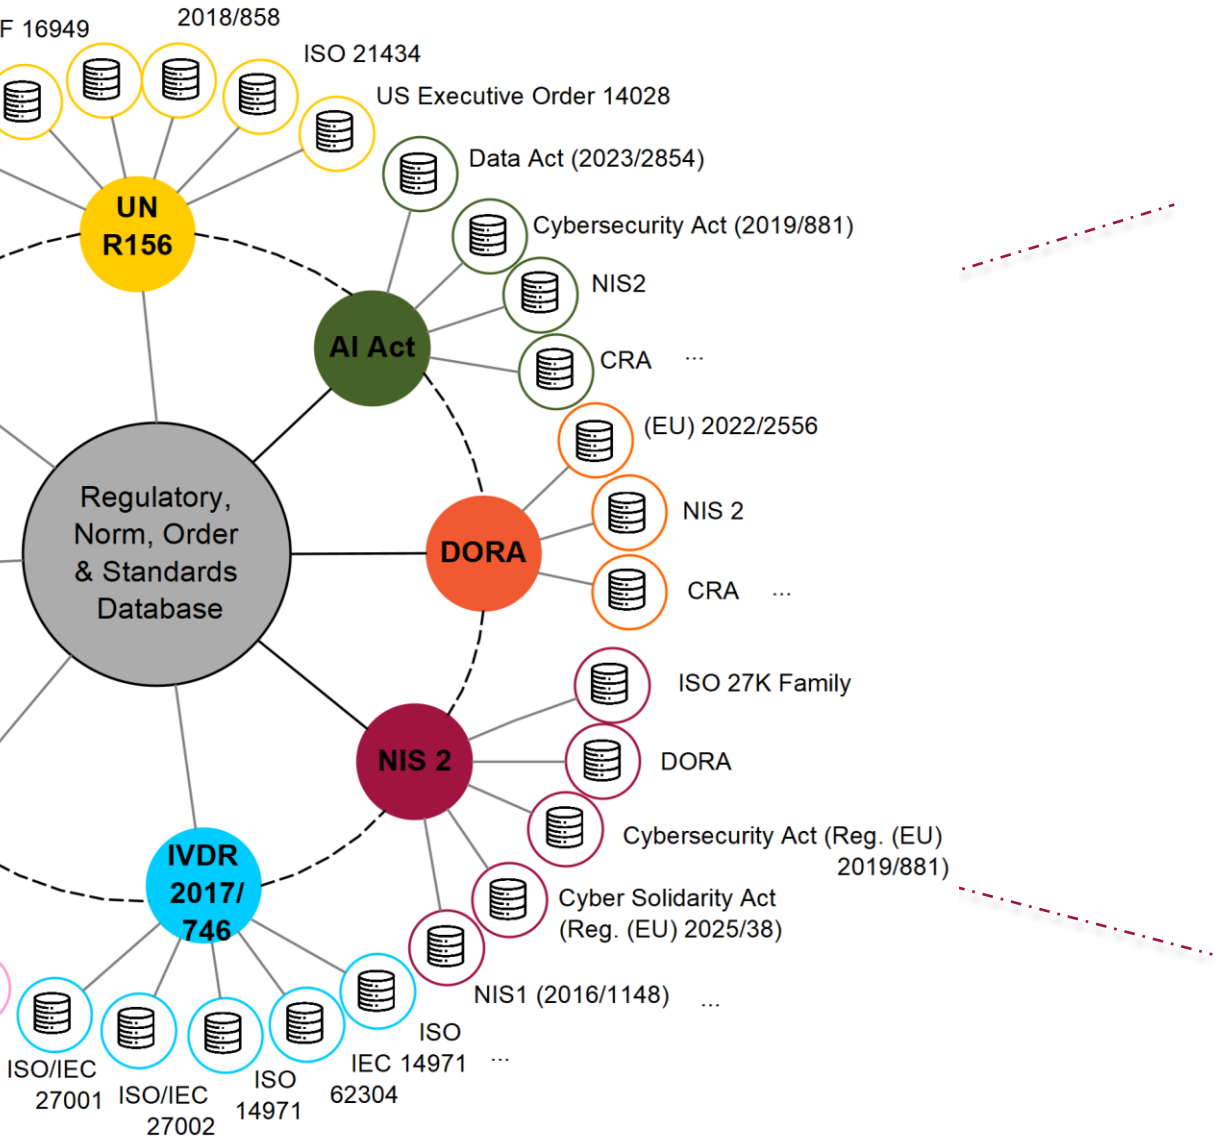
F 16949
2018/858
ISO 21434
US Executive Order 14028
UN R156
Data Act (2023/2854)
Cybersecurity Act (2019/881)
NIS2
AI Act
CRA ...
(EU) 2022/2556
Regulatory, Norm, Order & Standards Database
DORA
NIS 2
CRA ...
ISO 27K Family
NIS 2
DORA
Cybersecurity Act (Reg. (EU) 2019/881)
IVDR 2017/746
Cyber Solidarity Act (Reg. (EU) 2025/38)
NIS1 (2016/1148) ...
ISO/IEC 27001
ISO/IEC 27002
ISO 14971
IEC 62304
ISO 14971 ...